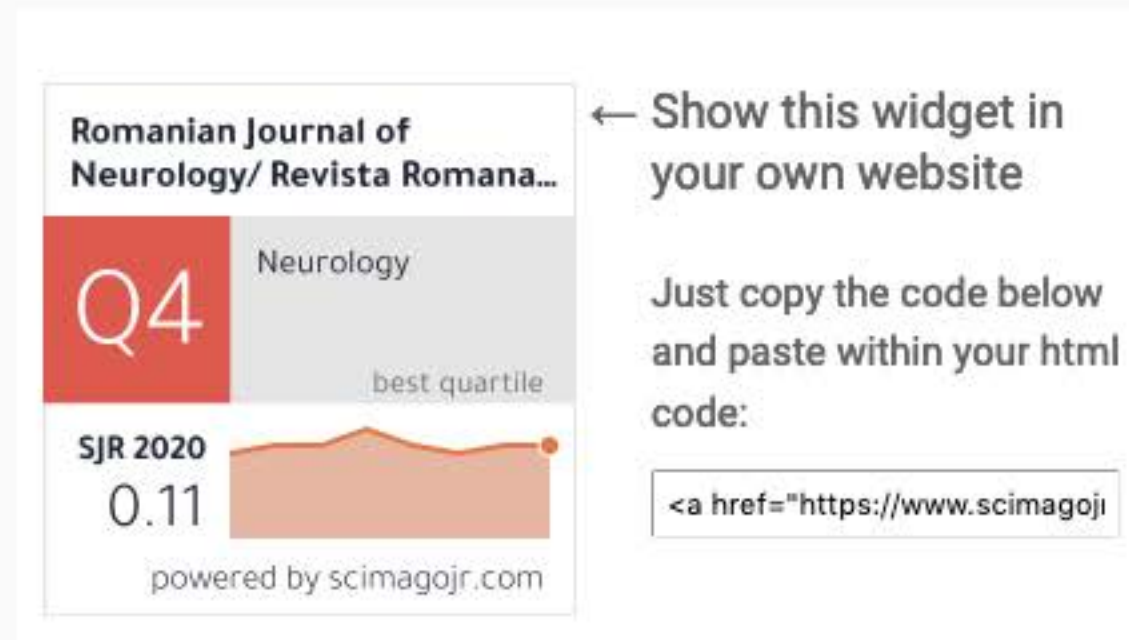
Romanian Journal of Neurology/ Revista Romana...

Q4

Neurology

best quartile

SJR 2020

0.11

powered by scimagojr.com

← Show this widget in your own website

Just copy the code below and paste within your html code:

<a href="https://www.scimagoj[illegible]